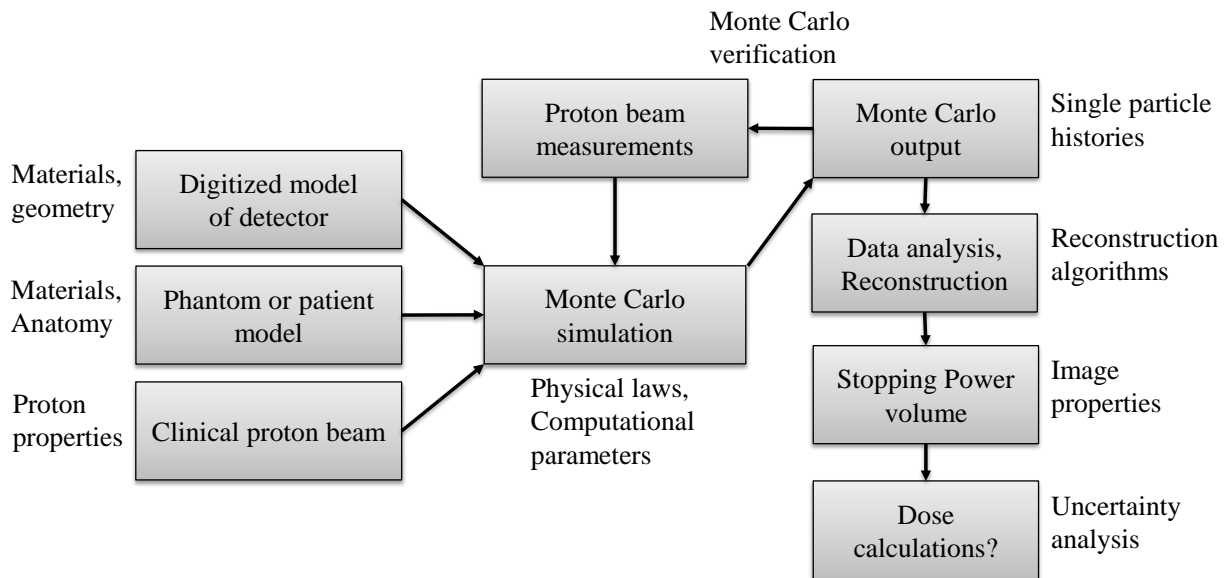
Monte Carlo verification

Proton beam measurements

Monte Carlo output

Single particle histories

Materials, geometry

Digitized model of detector

Materials, Anatomy

Phantom or patient model

Monte Carlo simulation

Proton properties

Clinical proton beam

Physical laws, Computational parameters

Data analysis, Reconstruction

Reconstruction algorithms

Stopping Power volume

Image properties

Dose calculations?

Uncertainty analysis